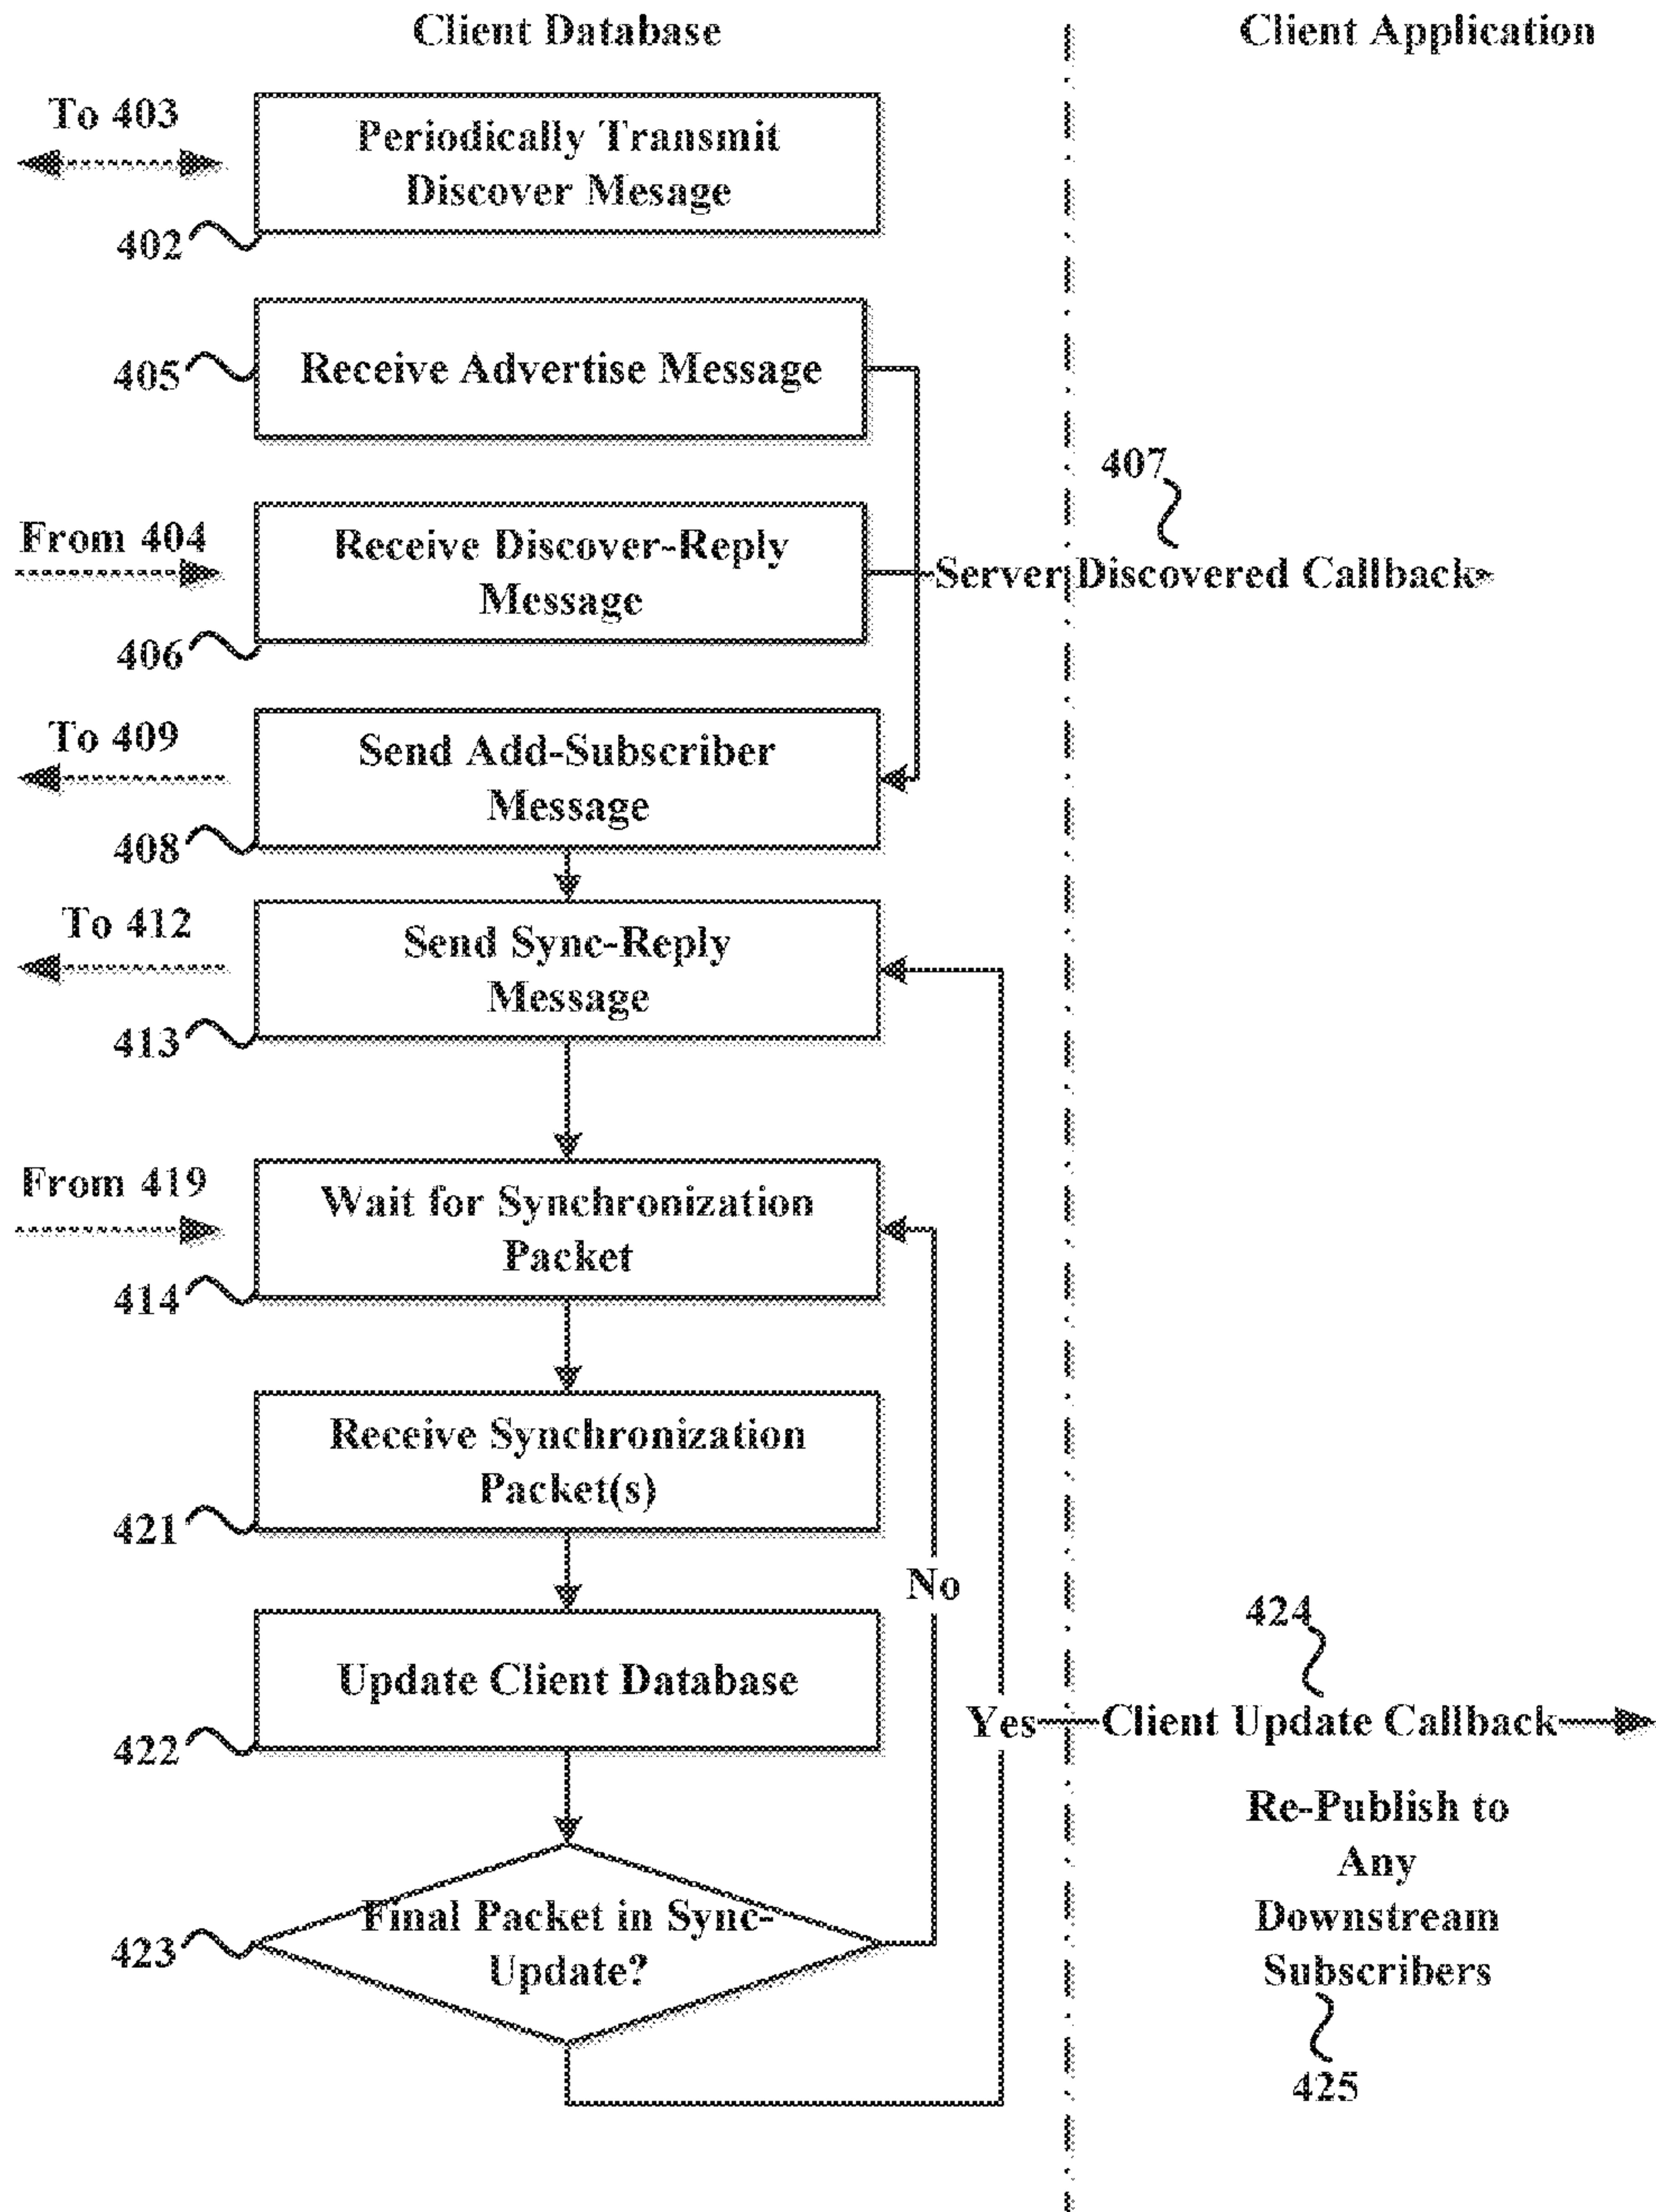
Client Database

Client Application

To 403

Periodically Transmit Discover Mesage

402

405

Receive Advertise Message

407

From 404

Receive Discover-Reply Message

Server Discovered Callback

406

To 409

Send Add-Subscriber Message

408

To 412

Send Sync-Reply Message

413

From 419

Wait for Synchronization Packet

414

Receive Synchronization Packet(s)

421

No

424

Update Client Database

422

Yes

Client Update Callback

Re-Publish to Any Downstream Subscribers

423

Final Packet in Sync-Update?

425